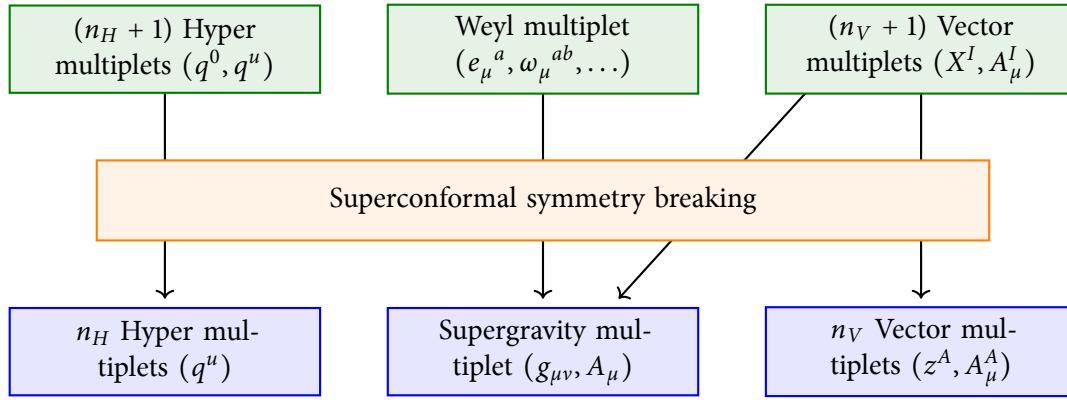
$(n_H + 1)$ Hyper multiplets $(q^0, q^u)$

Weyl multiplet $(e_\mu{}^a, \omega_\mu{}^{ab}, \dots)$

$(n_V + 1)$ Vector multiplets $(X^I, A^I_\mu)$

Superconformal symmetry breaking

$n_H$ Hyper multiplets $(q^u)$

Supergravity multiplet $(g_{\mu\nu}, A_\mu)$

$n_V$ Vector multiplets $(z^A, A^A_\mu)$